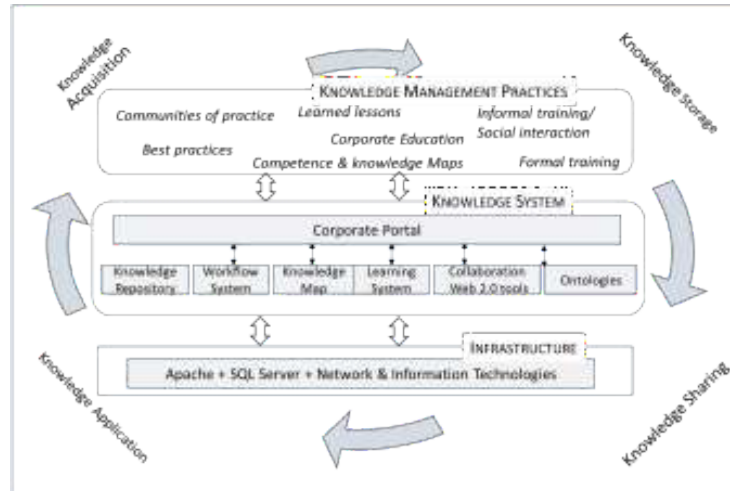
Knowledge Acquisition

Knowledge Storage

Knowledge Management Practices

Communities of practice

Learned lessons

Informal training/ Social interaction

Corporate Education

Best practices

Competence & knowledge Maps

Formal training

Knowledge System

Corporate Portal

Knowledge Repository

Workflow System

Knowledge Map

Learning System

Collaboration Web 2.0 tools

Ontologies

Infrastructure

Apache + SQL Server + Network & Information Technologies

Knowledge Application

Knowledge Sharing